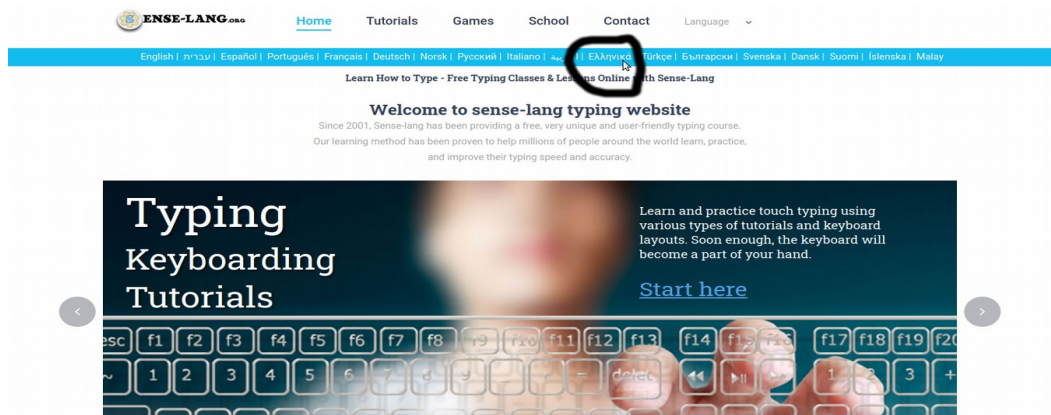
SENSE-LANG.org

Home Tutorials Games School Contact Language

English | עברית | Español | Português | Français | Deutsch | Norsk | Русский | Italiano | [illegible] | Ελληνικά | Türkçe | Български | Svenska | Dansk | Suomi | Íslenska | Malay

Learn How to Type - Free Typing Classes & Lessons Online with Sense-Lang

Welcome to sense-lang typing website

Since 2001, Sense-lang has been providing a free, very unique and user-friendly typing course. Our learning method has been proven to help millions of people around the world learn, practice, and improve their typing speed and accuracy.

Typing Keyboarding Tutorials

Learn and practice touch typing using various types of tutorials and keyboard layouts. Soon enough, the keyboard will become a part of your hand.

Start here

esc f1 f2 f3 f4 f5 f6 f7 f8 f9 f10 f11 f12 f13 f14 f15 f16 f17 f18 f19 f20

~ 1 2 3 4 5 6 7 8 9 0 - delete 1 2 3 +